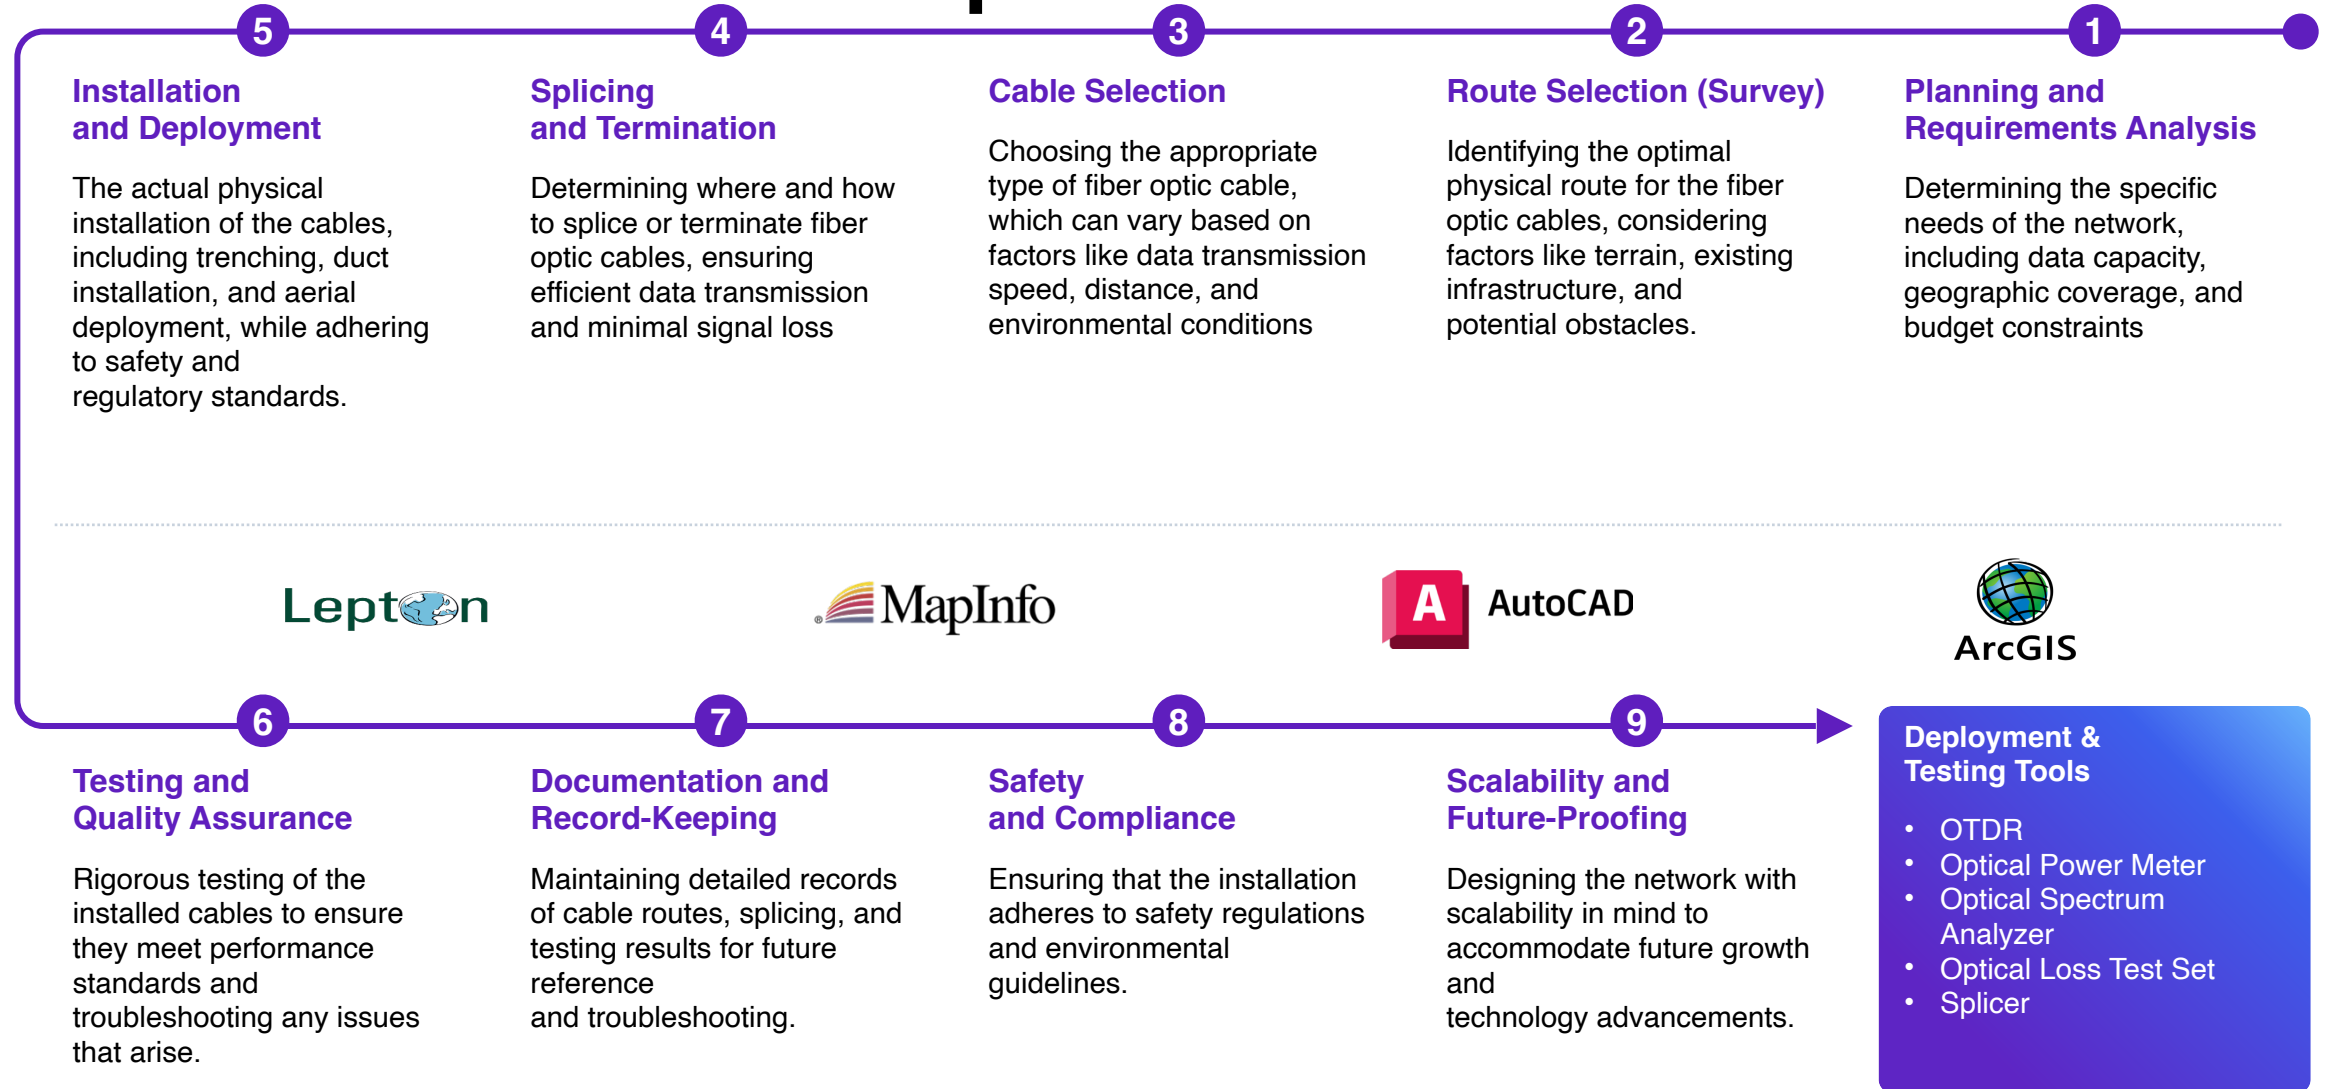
1

Planning and Requirements Analysis

Determining the specific needs of the network, including data capacity, geographic coverage, and budget constraints

2

Route Selection (Survey)

Identifying the optimal physical route for the fiber optic cables, considering factors like terrain, existing infrastructure, and potential obstacles.

3

Cable Selection

Choosing the appropriate type of fiber optic cable, which can vary based on factors like data transmission speed, distance, and environmental conditions

4

Splicing and Termination

Determining where and how to splice or terminate fiber optic cables, ensuring efficient data transmission and minimal signal loss

5

Installation and Deployment

The actual physical installation of the cables, including trenching, duct installation, and aerial deployment, while adhering to safety and regulatory standards.

Lepton

MapInfo

AutoCAD

ArcGIS

6

Testing and Quality Assurance

Rigorous testing of the installed cables to ensure they meet performance standards and troubleshooting any issues that arise.

7

Documentation and Record-Keeping

Maintaining detailed records of cable routes, splicing, and testing results for future reference and troubleshooting.

8

Safety and Compliance

Ensuring that the installation adheres to safety regulations and environmental guidelines.

9

Scalability and Future-Proofing

Designing the network with scalability in mind to accommodate future growth and technology advancements.

Deployment & Testing Tools

- OTDR
- Optical Power Meter
- Optical Spectrum Analyzer
- Optical Loss Test Set
- Splicer